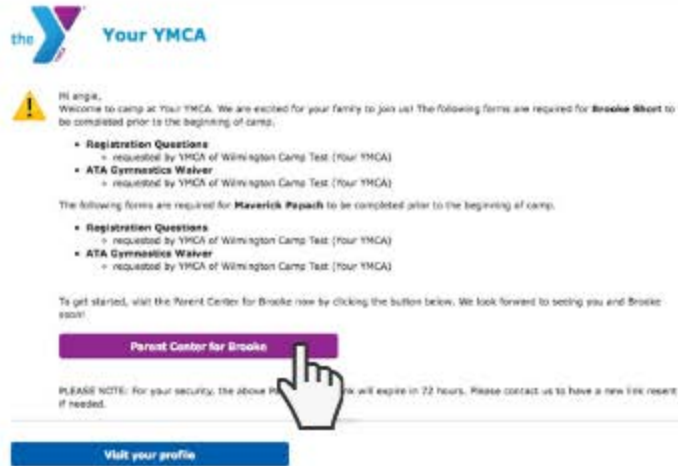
the Y Your YMCA

Hi angie,
Welcome to camp at Your YMCA. We are excited for your family to join us! The following forms are required for **Brooke Short** to be completed prior to the beginning of camp.

- **Registration Questions**
  - requested by YMCA of Wilmington Camp Test (Your YMCA)
- **ATA Gymnastics Waiver**
  - requested by YMCA of Wilmington Camp Test (Your YMCA)

The following forms are required for **Maverick Popach** to be completed prior to the beginning of camp.

- **Registration Questions**
  - requested by YMCA of Wilmington Camp Test (Your YMCA)
- **ATA Gymnastics Waiver**
  - requested by YMCA of Wilmington Camp Test (Your YMCA)

To get started, visit the Parent Center for Brooke now by clicking the button below. We look forward to seeing you and Brooke soon!

Parent Center for Brooke

PLEASE NOTE: For your security, the above P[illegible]k will expire in 72 hours. Please contact us to have a new link resent if needed.

Visit your profile